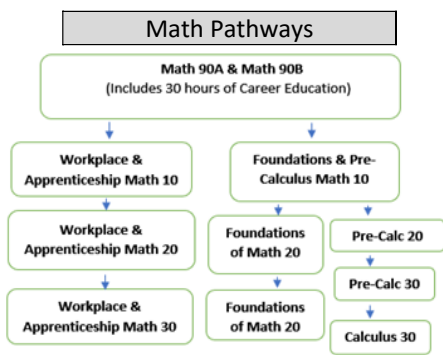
Math Pathways

Math 90A & Math 90B
(Includes 30 hours of Career Education)

Workplace & Apprenticeship Math 10

Foundations & Pre-Calculus Math 10

Workplace & Apprenticeship Math 20

Foundations of Math 20

Pre-Calc 20

Pre-Calc 30

Workplace & Apprenticeship Math 30

Foundations of Math 20

Calculus 30